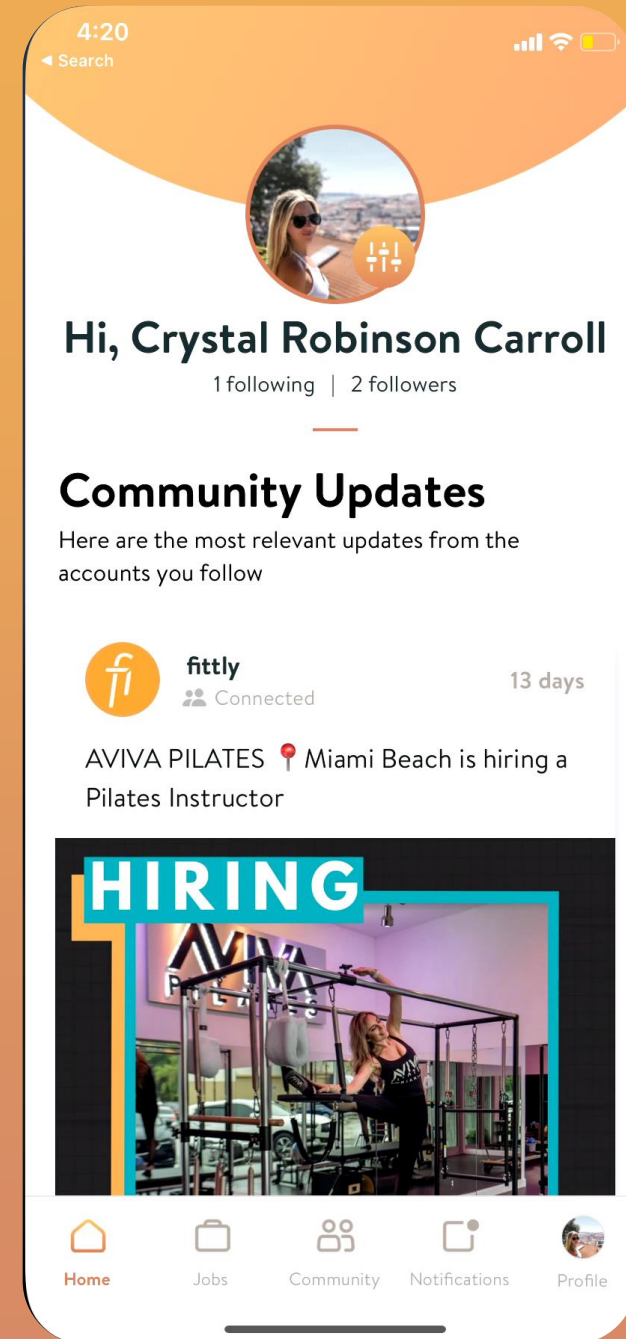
4:20
◀ Search

Hi, Crystal Robinson Carroll
1 following | 2 followers

Community Updates
Here are the most relevant updates from the accounts you follow

fittly
Connected
13 days

AVIVA PILATES 📍Miami Beach is hiring a Pilates Instructor

HIRING

Home
Jobs
Community
Notifications
Profile